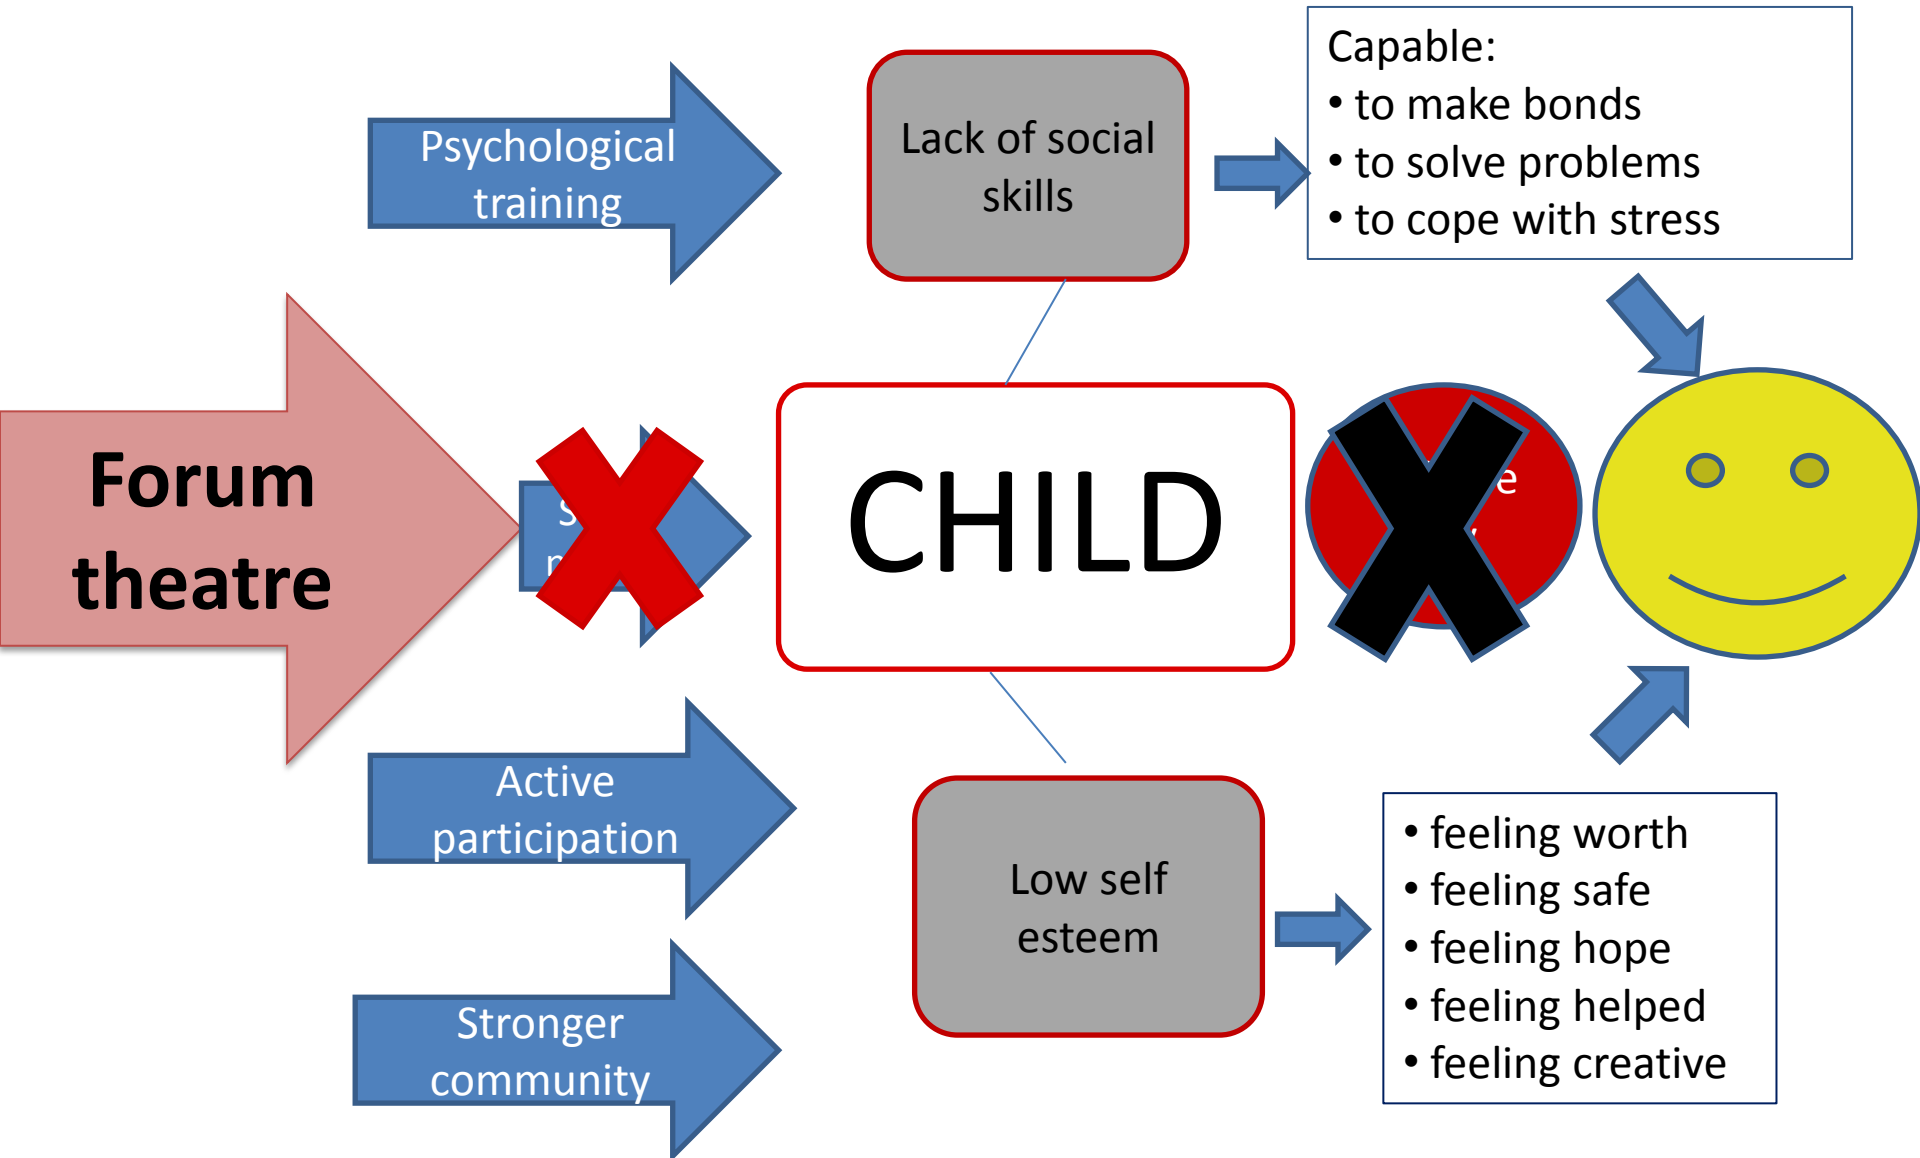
Psychological training

Lack of social skills

Capable:
• to make bonds
• to solve problems
• to cope with stress

Forum theatre

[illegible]

CHILD

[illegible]

Active participation

Stronger community

Low self esteem

• feeling worth
• feeling safe
• feeling hope
• feeling helped
• feeling creative